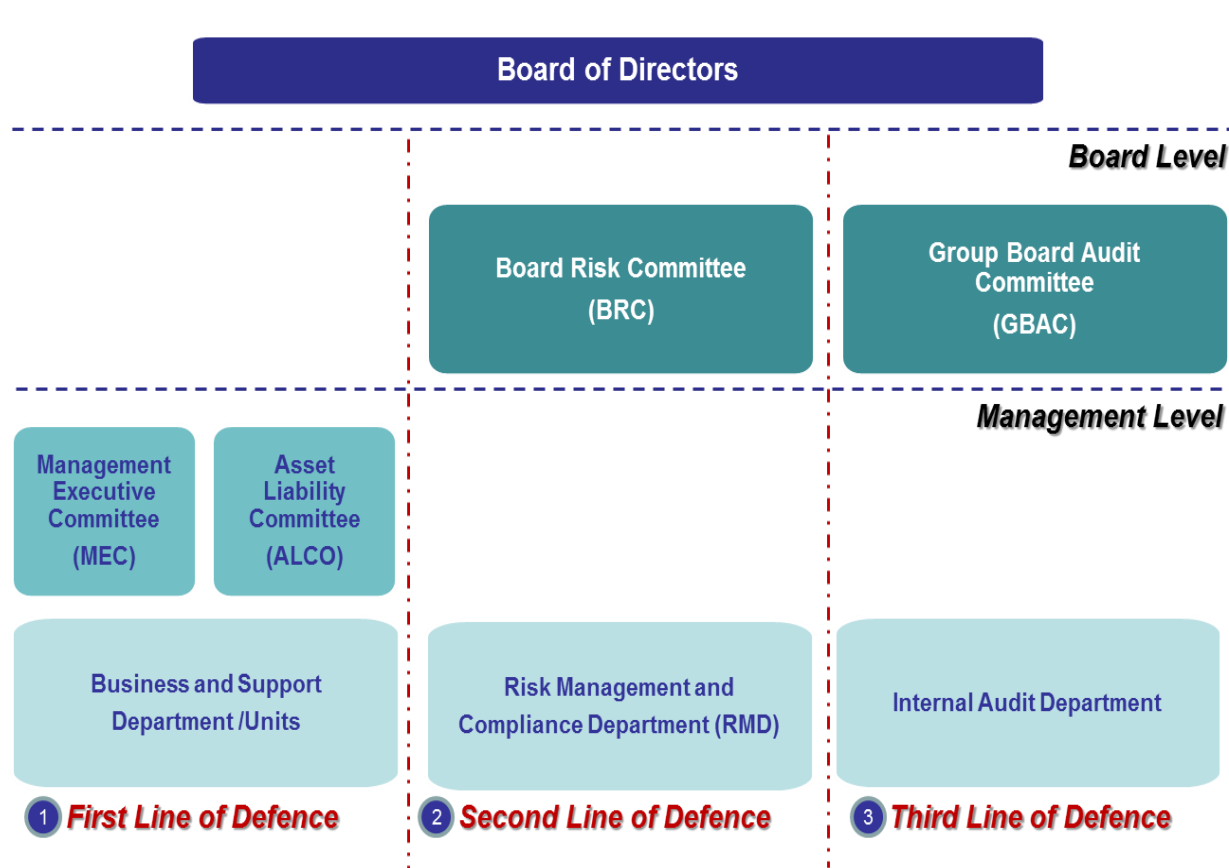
Board of Directors

Board Level

Board Risk Committee (BRC)

Group Board Audit Committee (GBAC)

Management Level

Management Executive Committee (MEC)

Asset Liability Committee (ALCO)

Business and Support Department /Units

Risk Management and Compliance Department (RMD)

Internal Audit Department

1 First Line of Defence

2 Second Line of Defence

3 Third Line of Defence